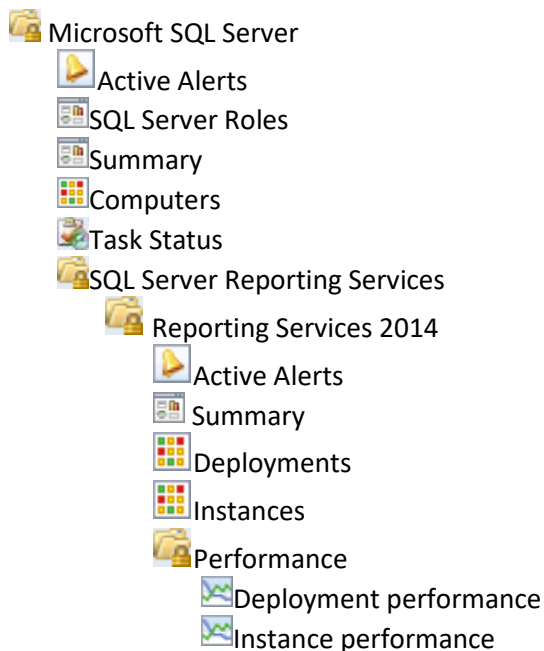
Microsoft SQL Server
Active Alerts
SQL Server Roles
Summary
Computers
Task Status
SQL Server Reporting Services
Reporting Services 2014
Active Alerts
Summary
Deployments
Instances
Performance
Deployment performance
Instance performance